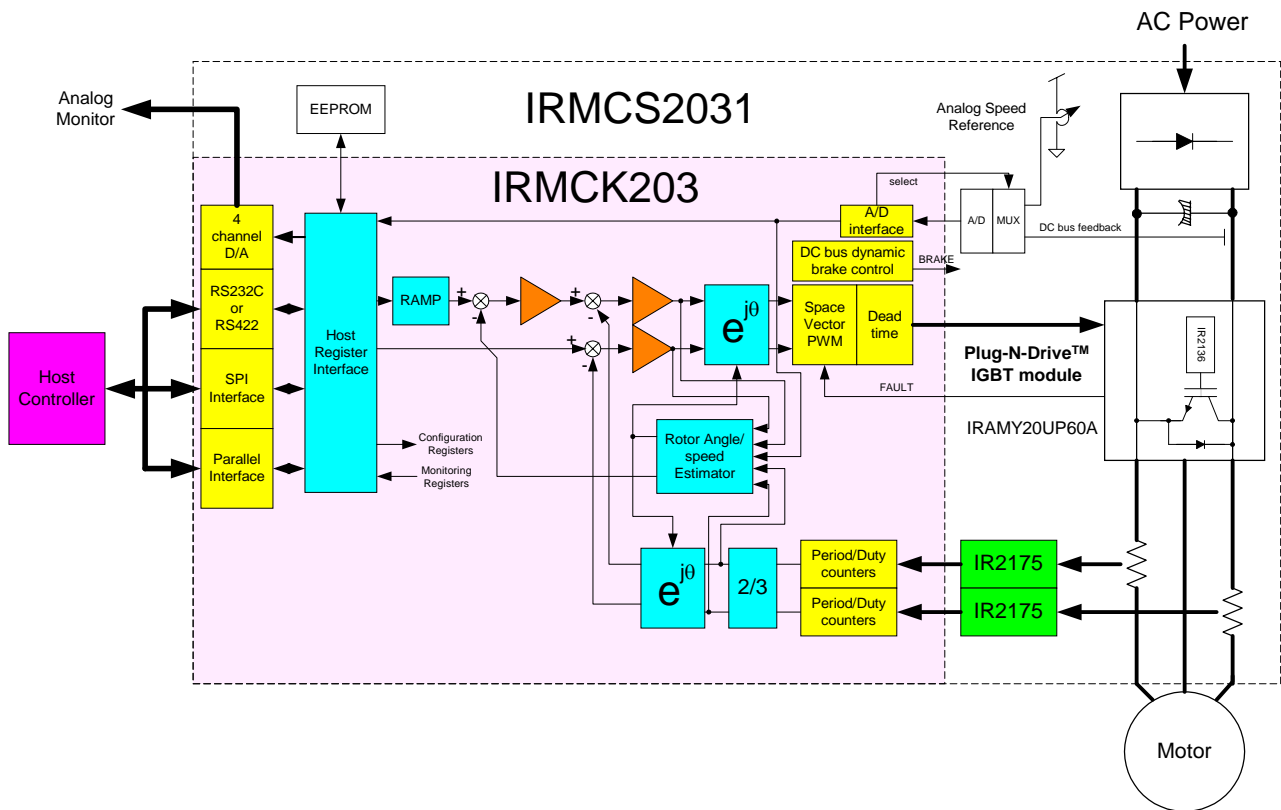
AC Power

Analog Monitor

EEPROM

IRMCS2031

Analog Speed Reference

IRMCK203

select

A/D interface

A/D

MUX

DC bus feedback

4 channel D/A

DC bus dynamic brake control

BRAKE

RS232C or RS422

RAMP

+

-

+

-

+

-

$e^{j\theta}$

Space Vector PWM

Dead time

Host Register Interface

Host Controller

SPI Interface

Plug-N-Drive™ IGBT module

IR2136

FAULT

IRAMY20UP60A

Rotor Angle/ speed Estimator

Configuration Registers

Parallel Interface

Monitoring Registers

$e^{j\theta}$

2/3

Period/Duty counters

IR2175

Period/Duty counters

IR2175

Motor